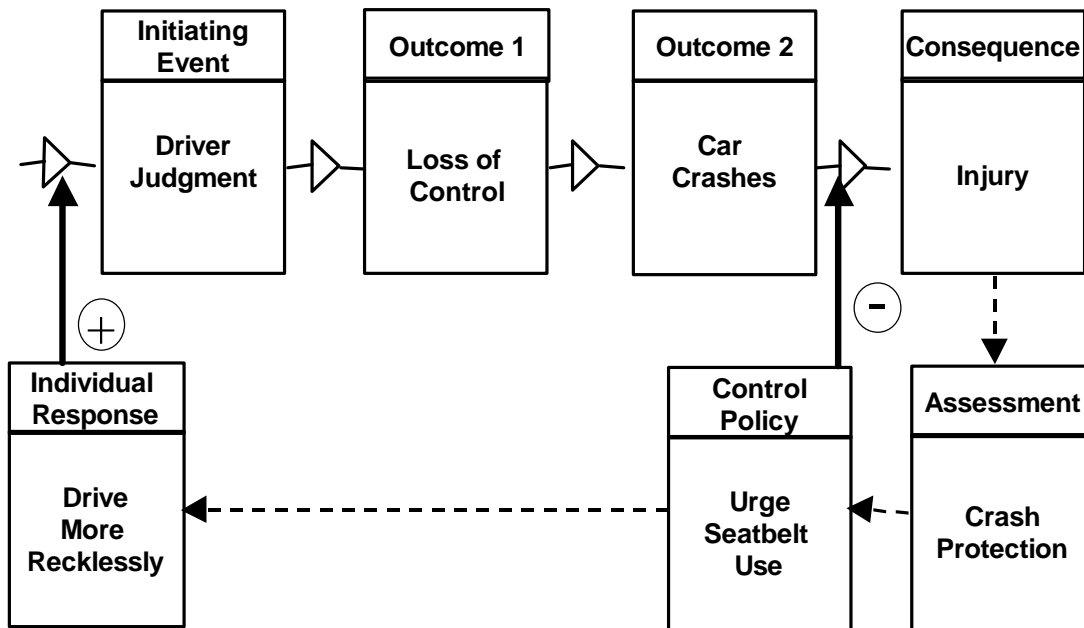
Initiating Event

Driver Judgment

Outcome 1

Loss of Control

Outcome 2

Car Crashes

Consequence

Injury

+

-

Individual Response

Drive More Recklessly

Control Policy

Urge Seatbelt Use

Assessment

Crash Protection